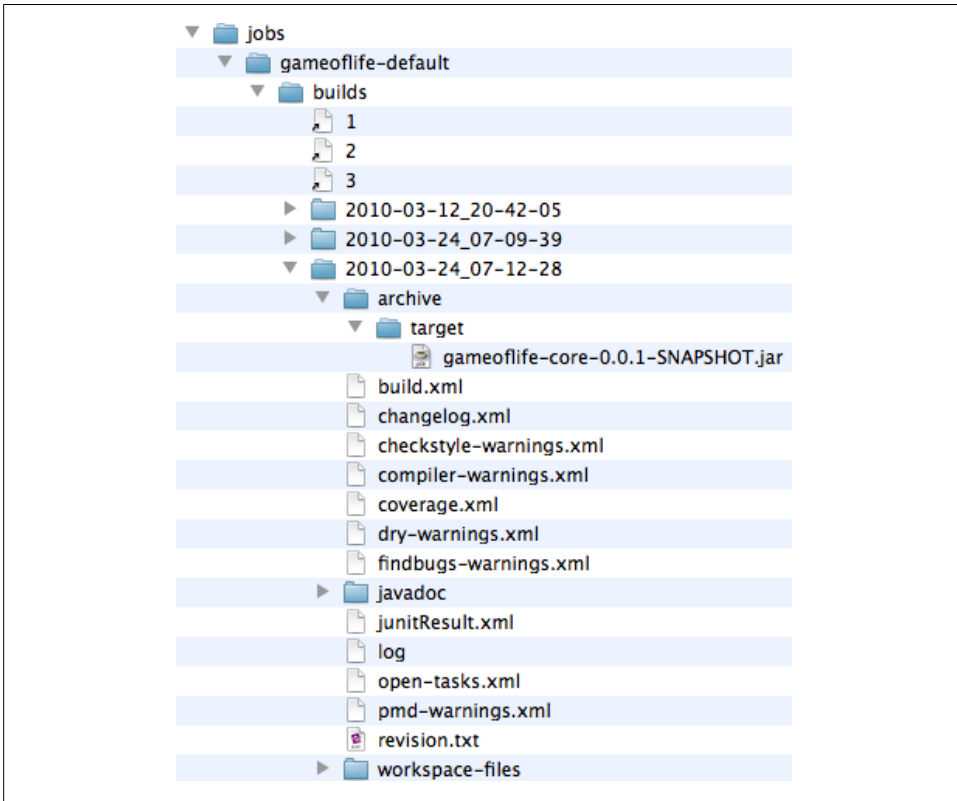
jobs
gameoflife-default
builds
1
2
3
2010-03-12_20-42-05
2010-03-24_07-09-39
2010-03-24_07-12-28
archive
target
gameoflife-core-0.0.1-SNAPSHOT.jar
build.xml
changelog.xml
checkstyle-warnings.xml
compiler-warnings.xml
coverage.xml
dry-warnings.xml
findbugs-warnings.xml
javadoc
junitResult.xml
log
open-tasks.xml
pmd-warnings.xml
revision.txt
workspace-files